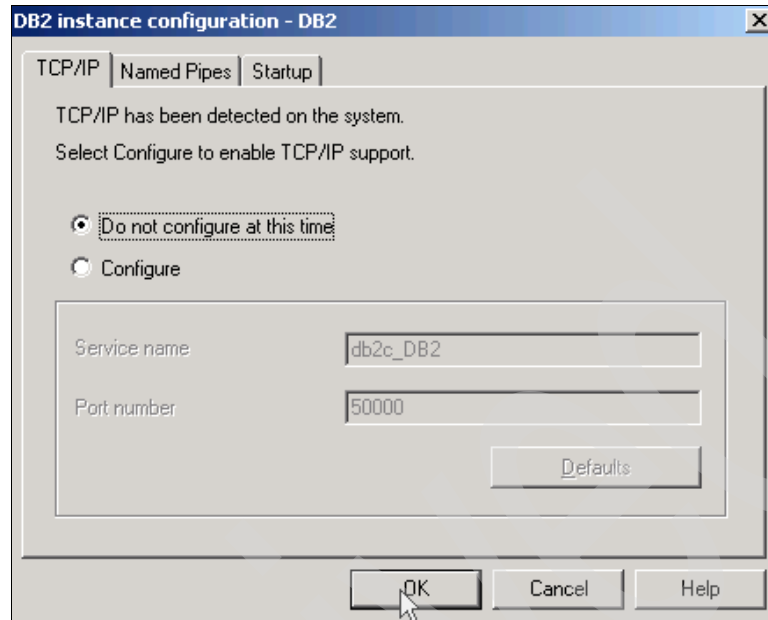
DB2 instance configuration - DB2

TCP/IP | Named Pipes | Startup

TCP/IP has been detected on the system.

Select Configure to enable TCP/IP support.

Do not configure at this time

Configure

Service name | db2c_DB2

Port number | 50000

Defaults

OK | Cancel | Help